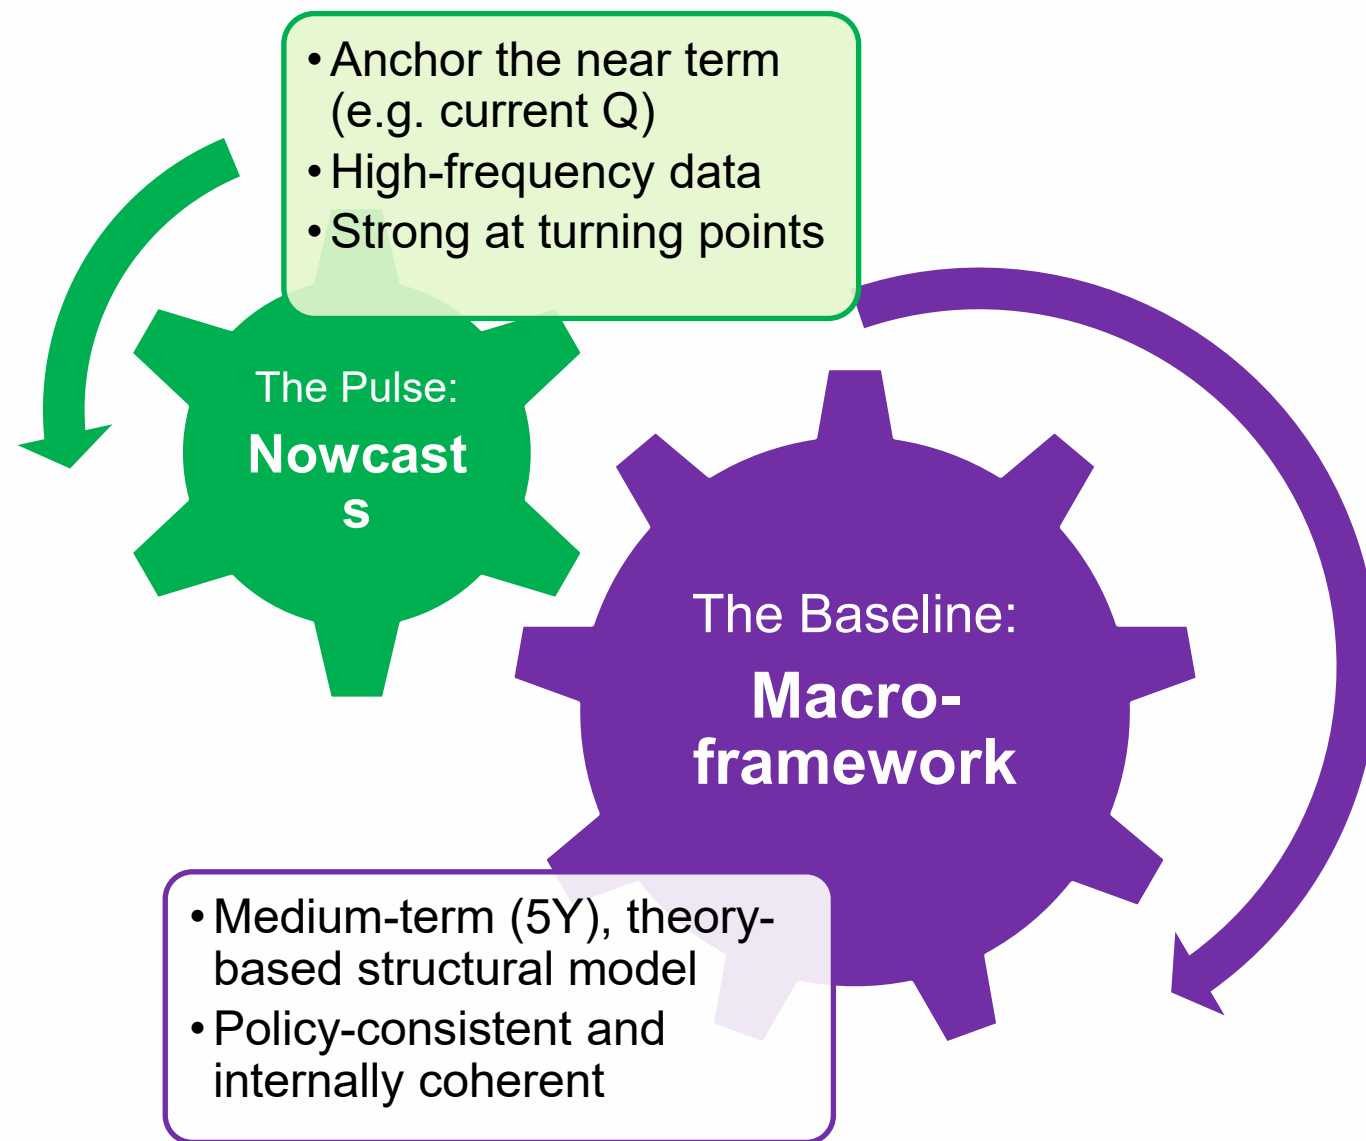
• Anchor the near term (e.g. current Q)
• High-frequency data
• Strong at turning points

The Pulse:
Nowcast
s

The Baseline:
Macro-
framework

• Medium-term (5Y), theory-based structural model
• Policy-consistent and internally coherent